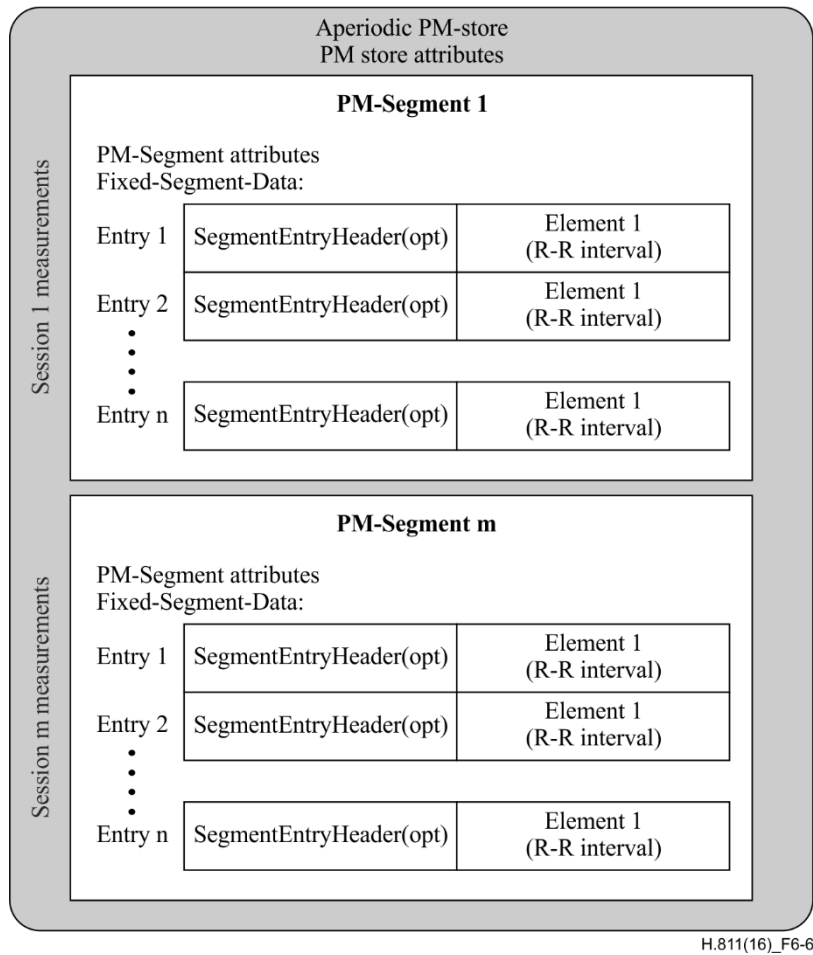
Aperiodic PM-store
PM store attributes

Session 1 measurements

PM-Segment 1

PM-Segment attributes
Fixed-Segment-Data:

| | | |
|---|---|---|
| Entry 1 | SegmentEntryHeader(opt) | Element 1 (R-R interval) |
| Entry 2 | SegmentEntryHeader(opt) | Element 1 (R-R interval) |
| • • • • | | |
| Entry n | SegmentEntryHeader(opt) | Element 1 (R-R interval) |

Session m measurements

PM-Segment m

PM-Segment attributes
Fixed-Segment-Data:

| | | |
|---|---|---|
| Entry 1 | SegmentEntryHeader(opt) | Element 1 (R-R interval) |
| Entry 2 | SegmentEntryHeader(opt) | Element 1 (R-R interval) |
| • • • • | | |
| Entry n | SegmentEntryHeader(opt) | Element 1 (R-R interval) |

H.811(16)_F6-6